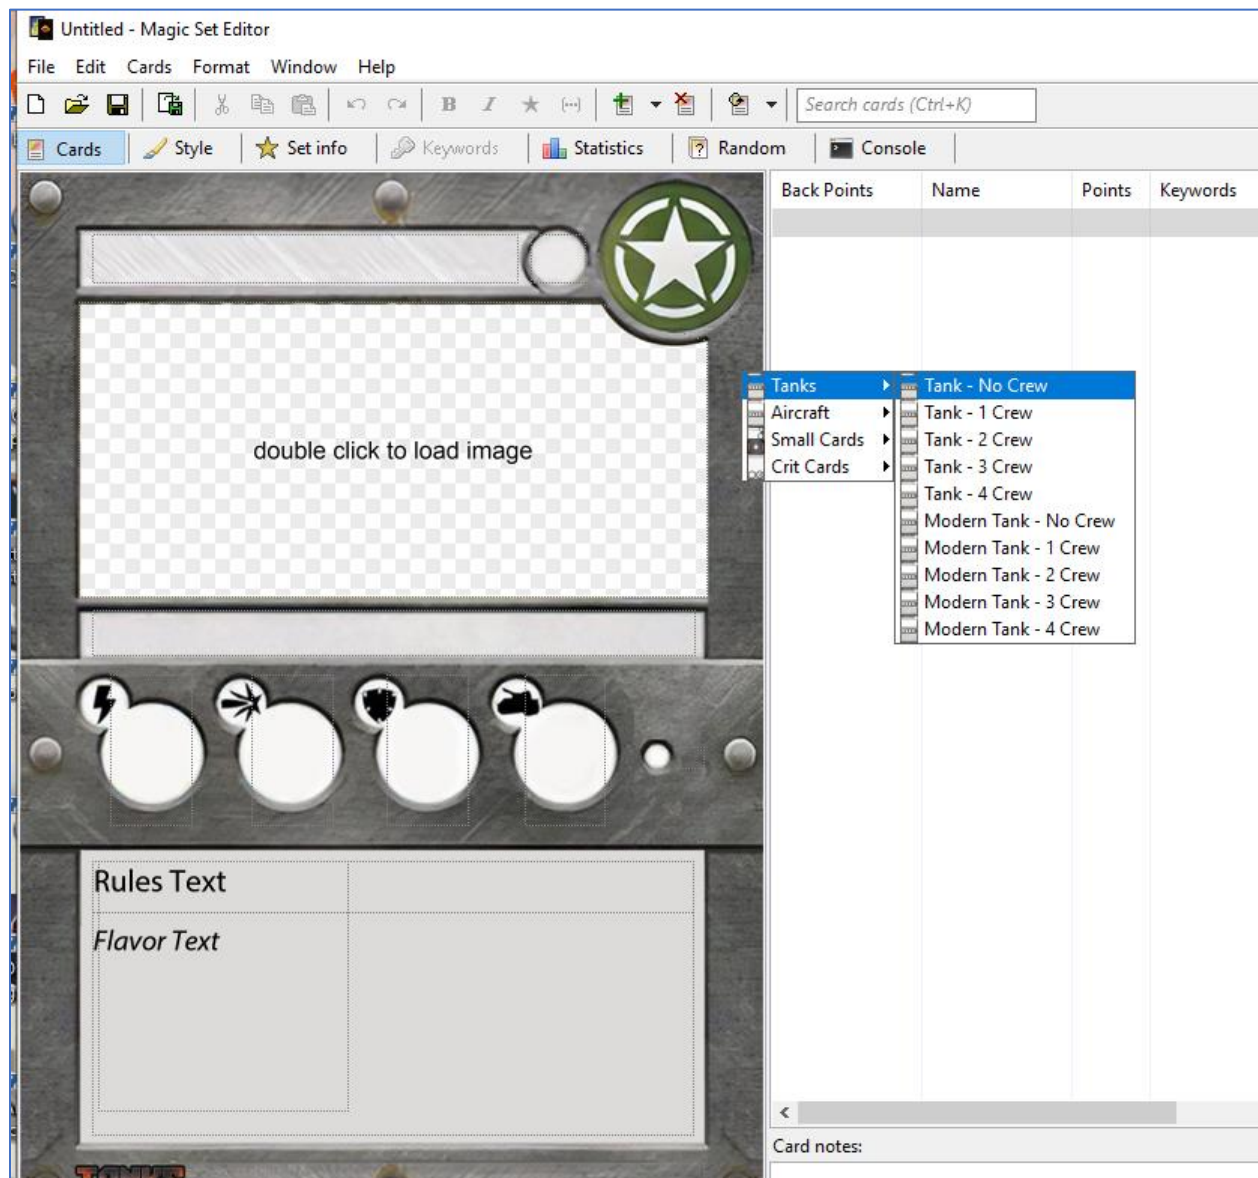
Untitled - Magic Set Editor

File Edit Cards Format Window Help

Search cards (Ctrl+K)

Cards Style Set info Keywords Statistics Random Console

| Back Points | Name | Points | Keywords |
|---|---|---|---|

double click to load image

Tanks
Aircraft
Small Cards
Crit Cards

Tank - No Crew
Tank - 1 Crew
Tank - 2 Crew
Tank - 3 Crew
Tank - 4 Crew
Modern Tank - No Crew
Modern Tank - 1 Crew
Modern Tank - 2 Crew
Modern Tank - 3 Crew
Modern Tank - 4 Crew

Rules Text

Flavor Text

Card notes: